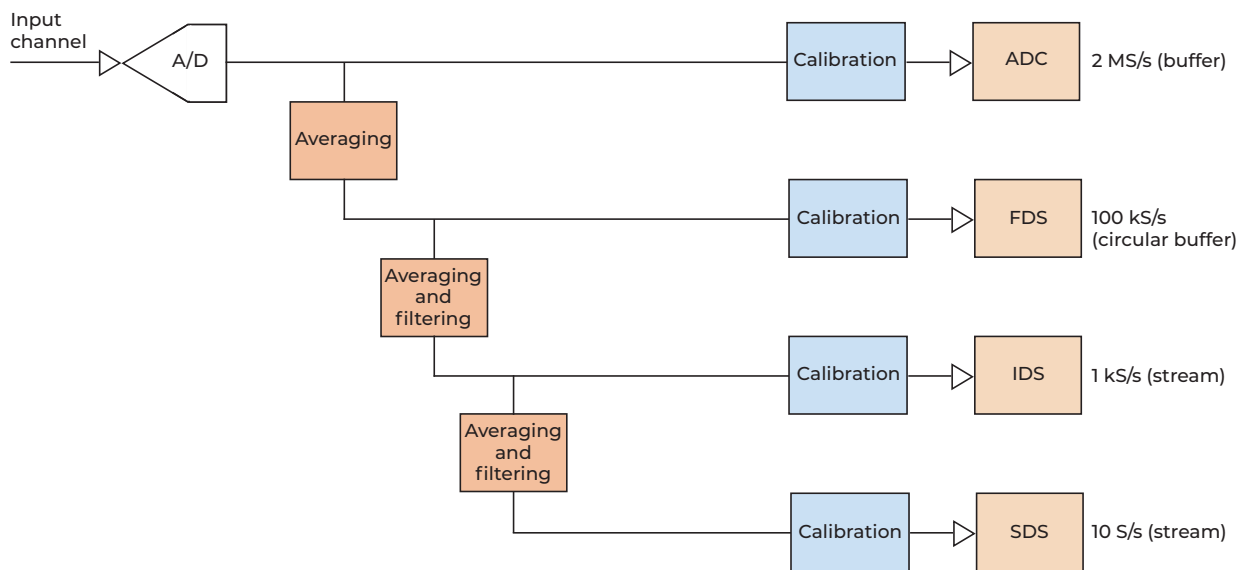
Input channel

A/D

Calibration

ADC

2 MS/s (buffer)

Averaging

Calibration

FDS

100 kS/s (circular buffer)

Averaging and filtering

Calibration

IDS

1 kS/s (stream)

Averaging and filtering

Calibration

SDS

10 S/s (stream)